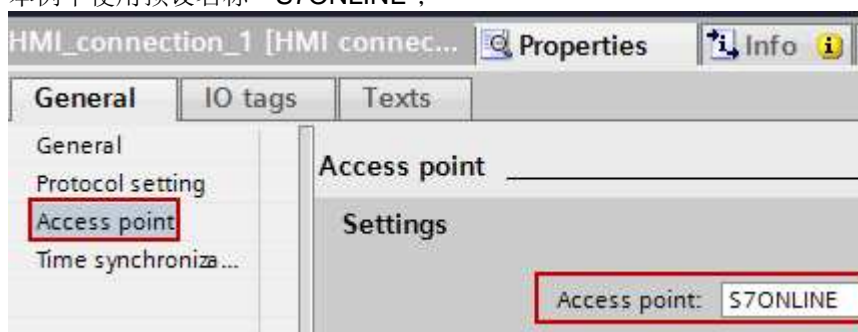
本例中使用默认名称"S7ONLINE"；

HMI_connection_1 [HMI connec... Properties Info

General IO tags Texts

General
Protocol setting
Access point
Time synchroniza...

Access point

Settings

Access point: S7ONLINE